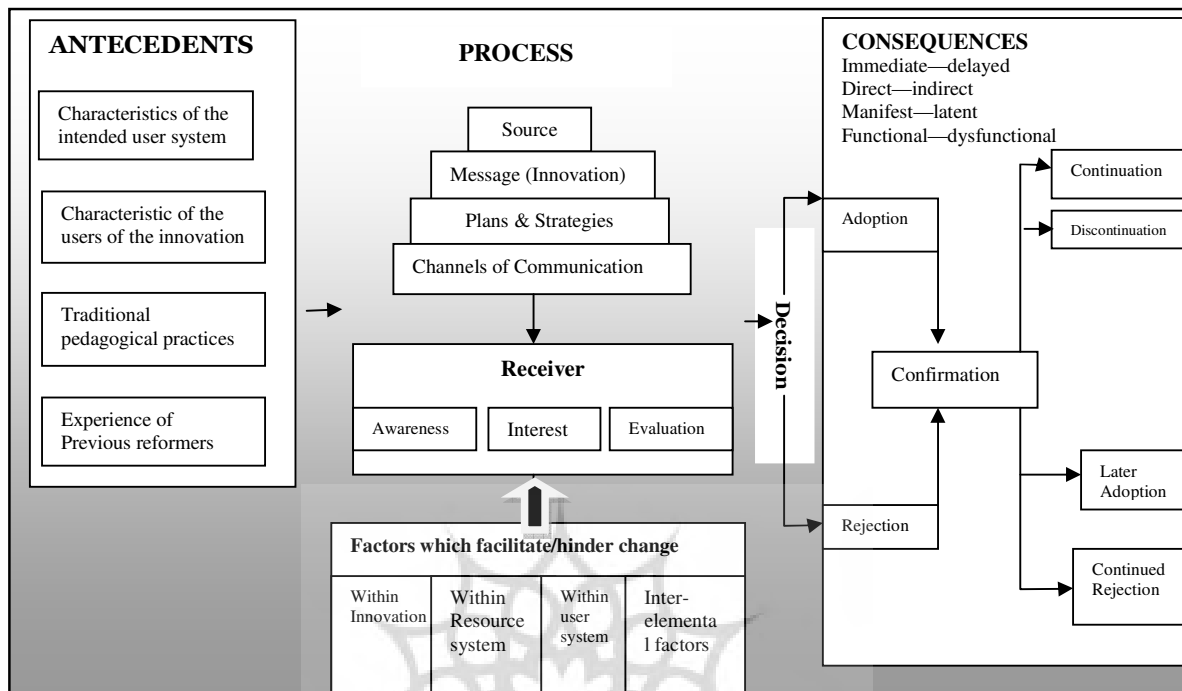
ANTECEDENTS

Characteristics of the intended user system

Characteristic of the users of the innovation

Traditional pedagogical practices

Experience of Previous reformers

PROCESS

Source

Message (Innovation)

Plans & Strategies

Channels of Communication

Receiver

Awareness

Interest

Evaluation

Factors which facilitate/hinder change

Within Innovation

Within Resource system

Within user system

Inter-elementa l factors

Decision

CONSEQUENCES
Immediate—delayed
Direct—indirect
Manifest—latent
Functional—dysfunctional

Adoption

Continuation

Discontinuation

Confirmation

Later Adoption

Rejection

Continued Rejection